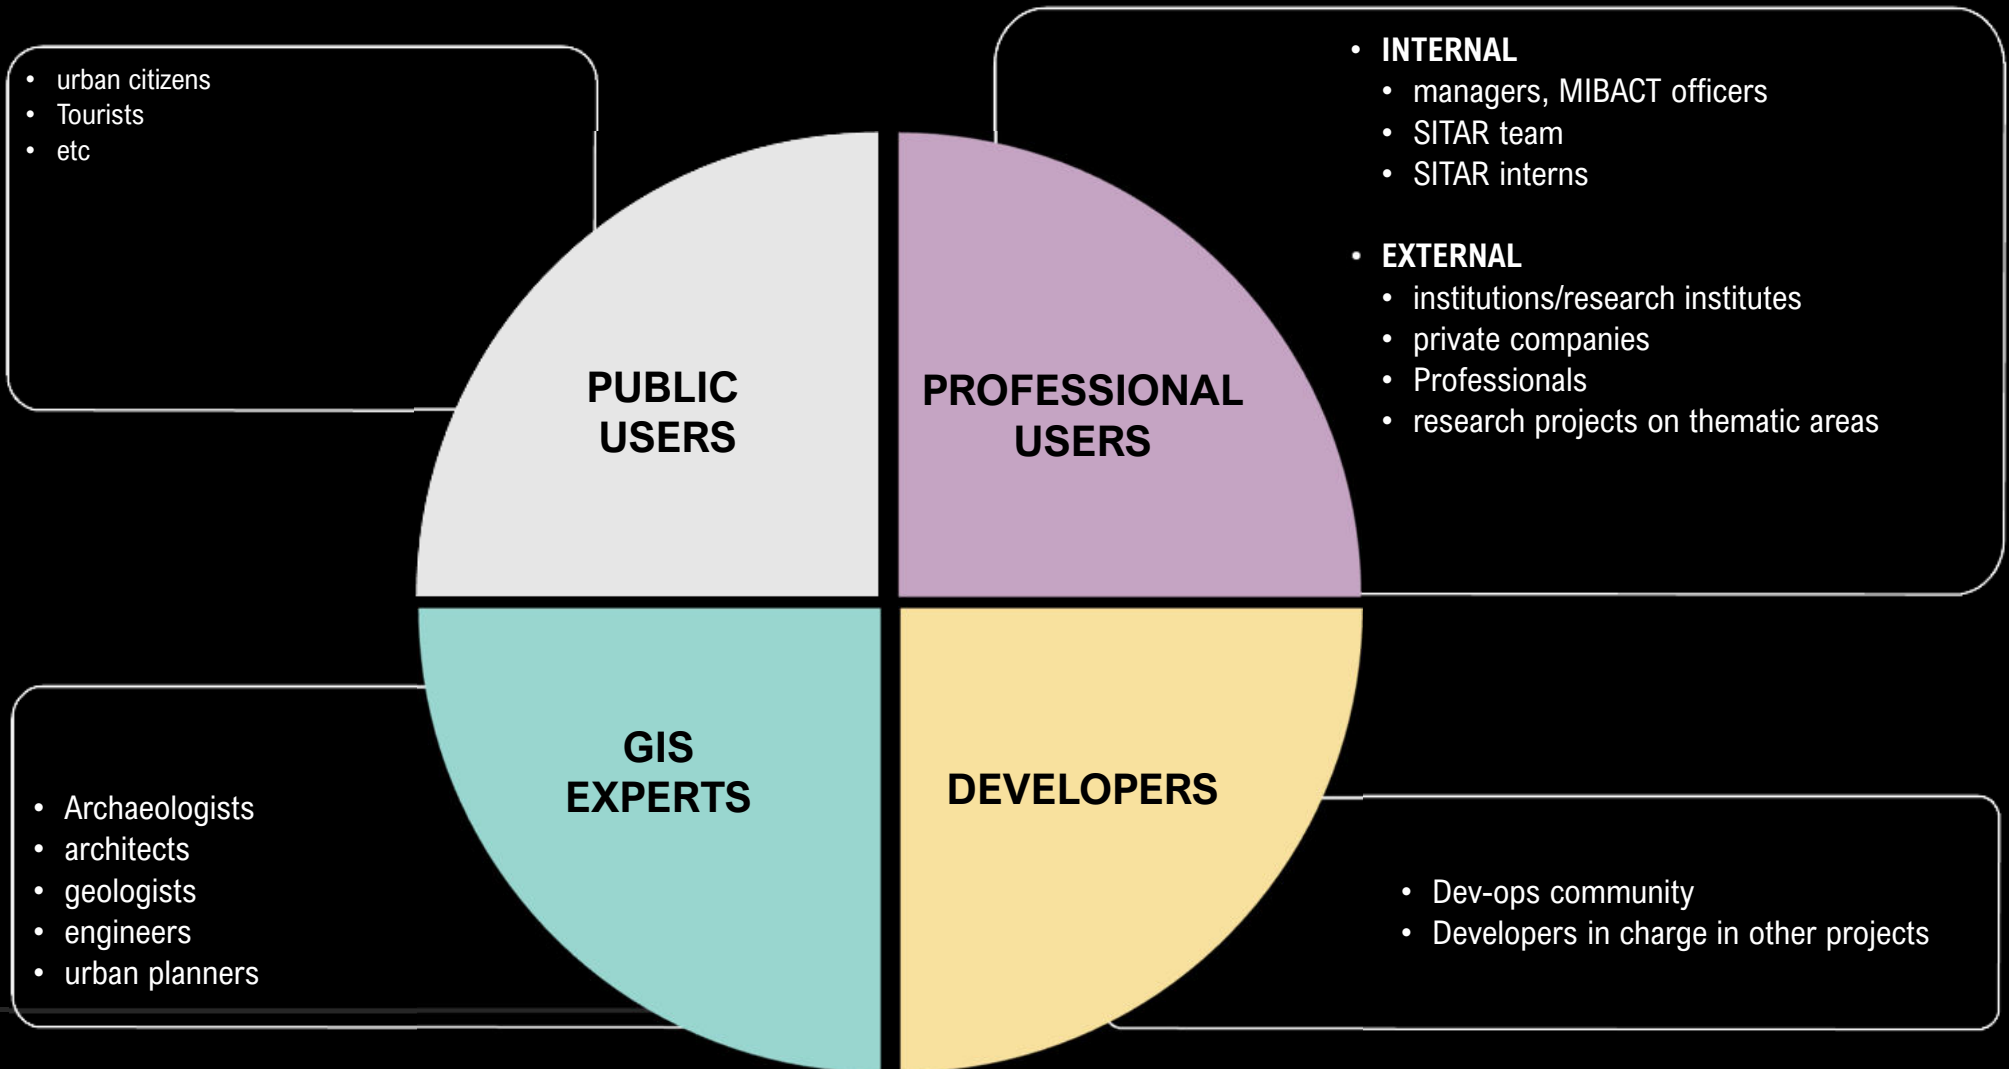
- urban citizens
- Tourists
- etc

PUBLIC USERS

PROFESSIONAL USERS

- INTERNAL
  - managers, MIBACT officers
  - SITAR team
  - SITAR interns
- EXTERNAL
  - institutions/research institutes
  - private companies
  - Professionals
  - research projects on thematic areas

GIS EXPERTS

DEVELOPERS

- Archaeologists
- architects
- geologists
- engineers
- urban planners

- Dev-ops community
- Developers in charge in other projects